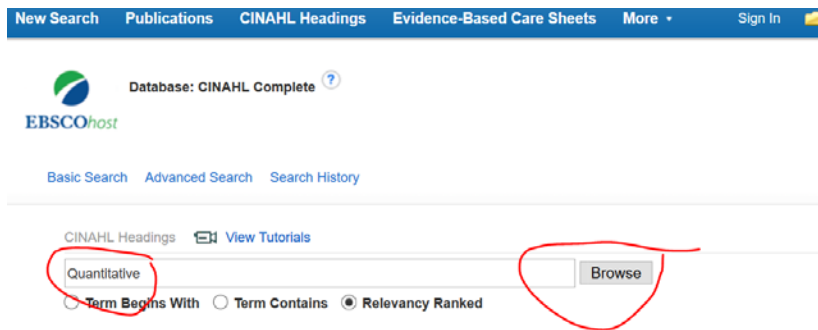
New Search Publications CINAHL Headings Evidence-Based Care Sheets More ▾ Sign In

EBSCOhost

Database: CINAHL Complete ?

Basic Search Advanced Search Search History

CINAHL Headings View Tutorials

Quantitative

Browse

Term Begins With Term Contains Relevancy Ranked